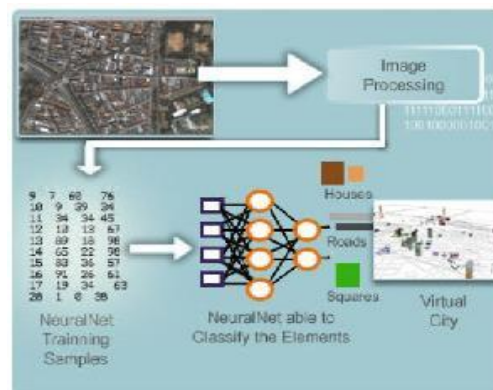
Image Processing

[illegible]
1111000111110
1001000001001

9 7 60 76
10 9 39 34
11 34 34 45
12 13 13 67
13 89 18 98
14 65 22 78
15 33 36 57
26 91 26 61
17 19 34 63
20 1 0 38

NeuralNet Training Samples

NeuralNet able to Classify the Elements

Houses

Roads

Squares

Virtual City